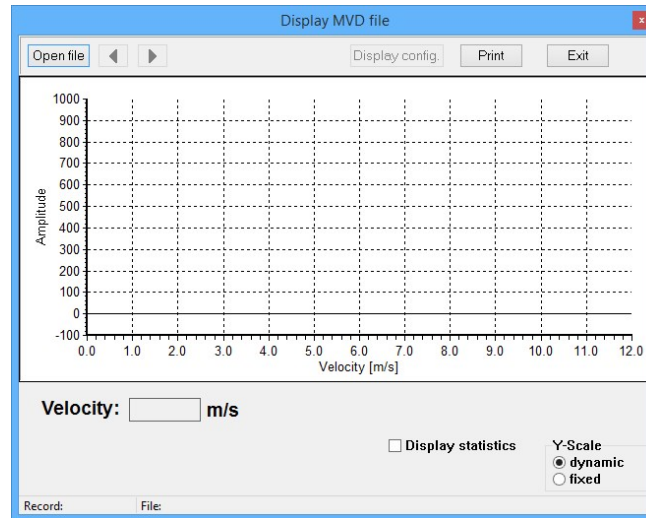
Display MVD file

Open file ◀ ▶ Display config. Print Exit

1000
900
800
700
600
500
400
300
200
100
0
-100

Amplitude

0.0 1.0 2.0 3.0 4.0 5.0 6.0 7.0 8.0 9.0 10.0 11.0 12.0
Velocity [m/s]

Velocity: m/s

☐ Display statistics

Y-Scale
◉ dynamic
○ fixed

Record: File: